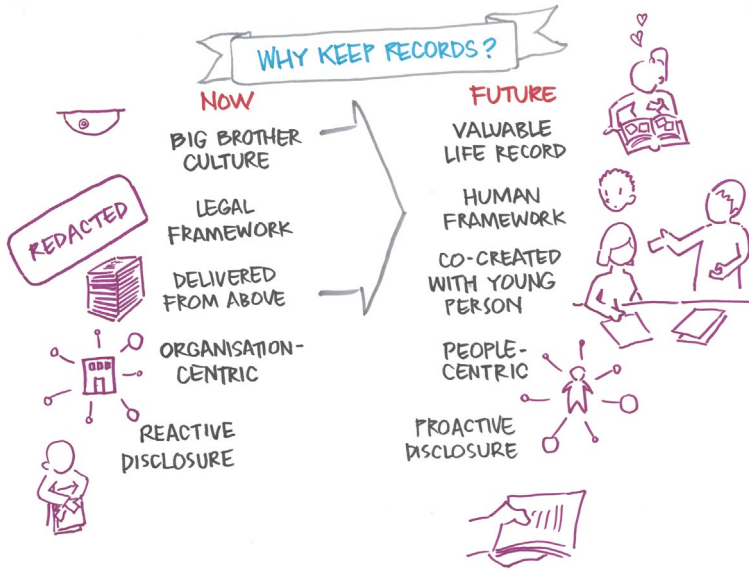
WHY KEEP RECORDS?

NOW

BIG BROTHER CULTURE

LEGAL FRAMEWORK

DELIVERED FROM ABOVE

ORGANISATION-CENTRIC

REACTIVE DISCLOSURE

REDACTED

FUTURE

VALUABLE LIFE RECORD

HUMAN FRAMEWORK

CO-CREATED WITH YOUNG PERSON

PEOPLE-CENTRIC

PROACTIVE DISCLOSURE